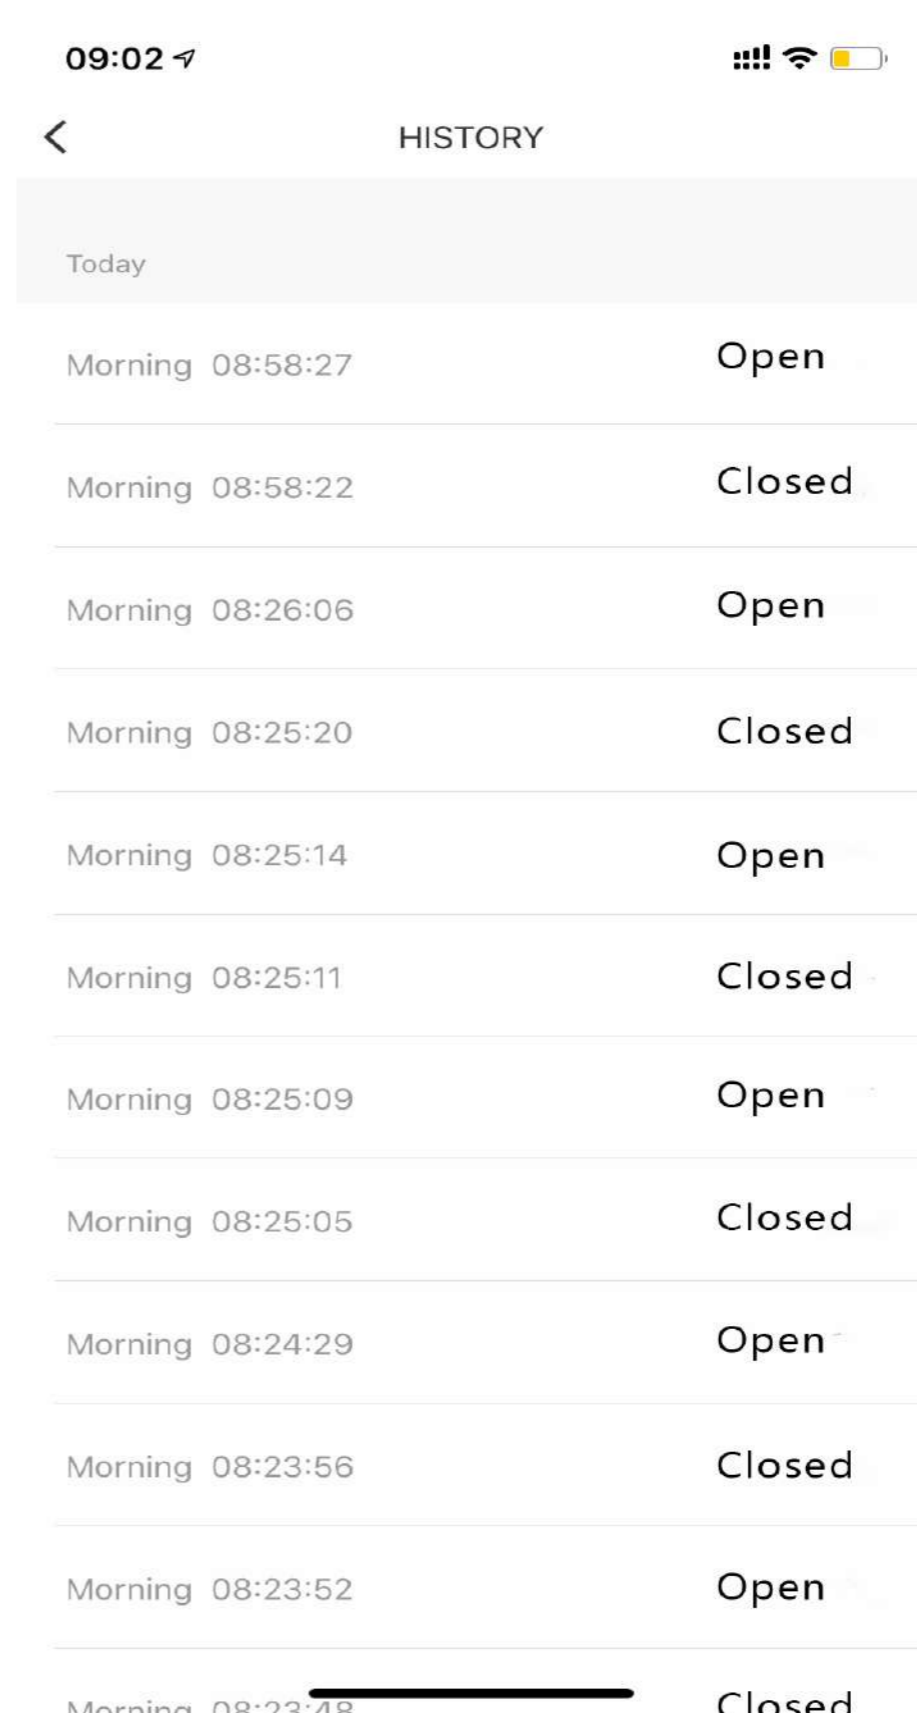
09:02

HISTORY

Today

Morning 08:58:27 Open

Morning 08:58:22 Closed

Morning 08:26:06 Open

Morning 08:25:20 Closed

Morning 08:25:14 Open

Morning 08:25:11 Closed

Morning 08:25:09 Open

Morning 08:25:05 Closed

Morning 08:24:29 Open

Morning 08:23:56 Closed

Morning 08:23:52 Open

Morning 08:23:48 Closed